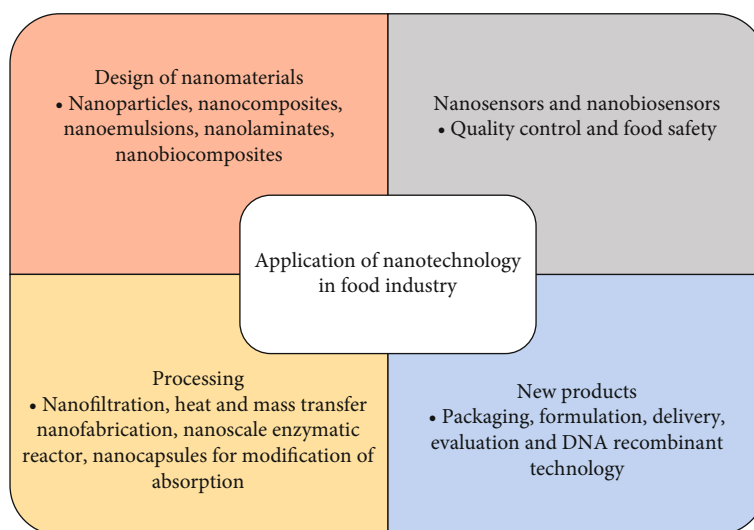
Design of nanomaterials
• Nanoparticles, nanocomposites, nanoemulsions, nanolaminates, nanobiocomposites

Nanosensors and nanobiosensors
• Quality control and food safety

Application of nanotechnology in food industry

Processing
• Nanofiltration, heat and mass transfer nanofabrication, nanoscale enzymatic reactor, nanocapsules for modification of absorption

New products
• Packaging, formulation, delivery, evaluation and DNA recombinant technology